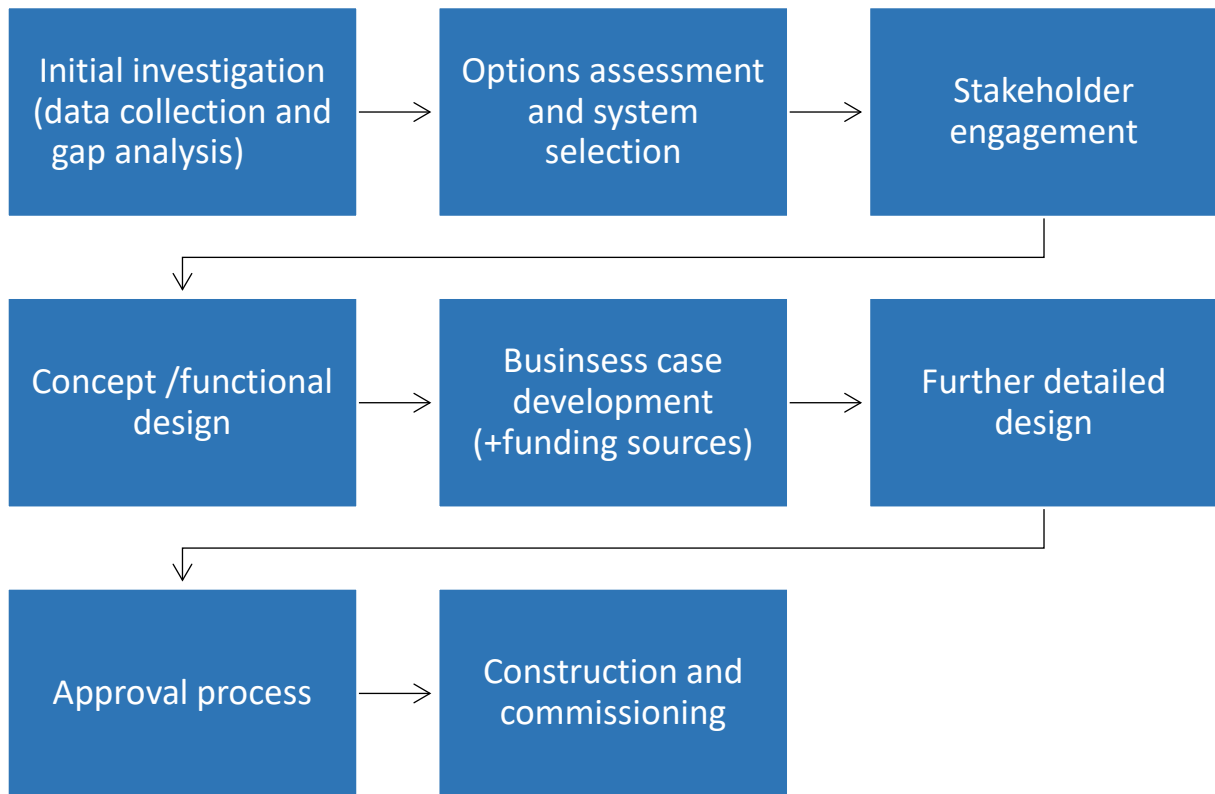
Initial investigation (data collection and gap analysis)

Options assessment and system selection

Stakeholder engagement

Concept /functional design

Businsess case development (+funding sources)

Further detailed design

Approval process

Construction and commissioning